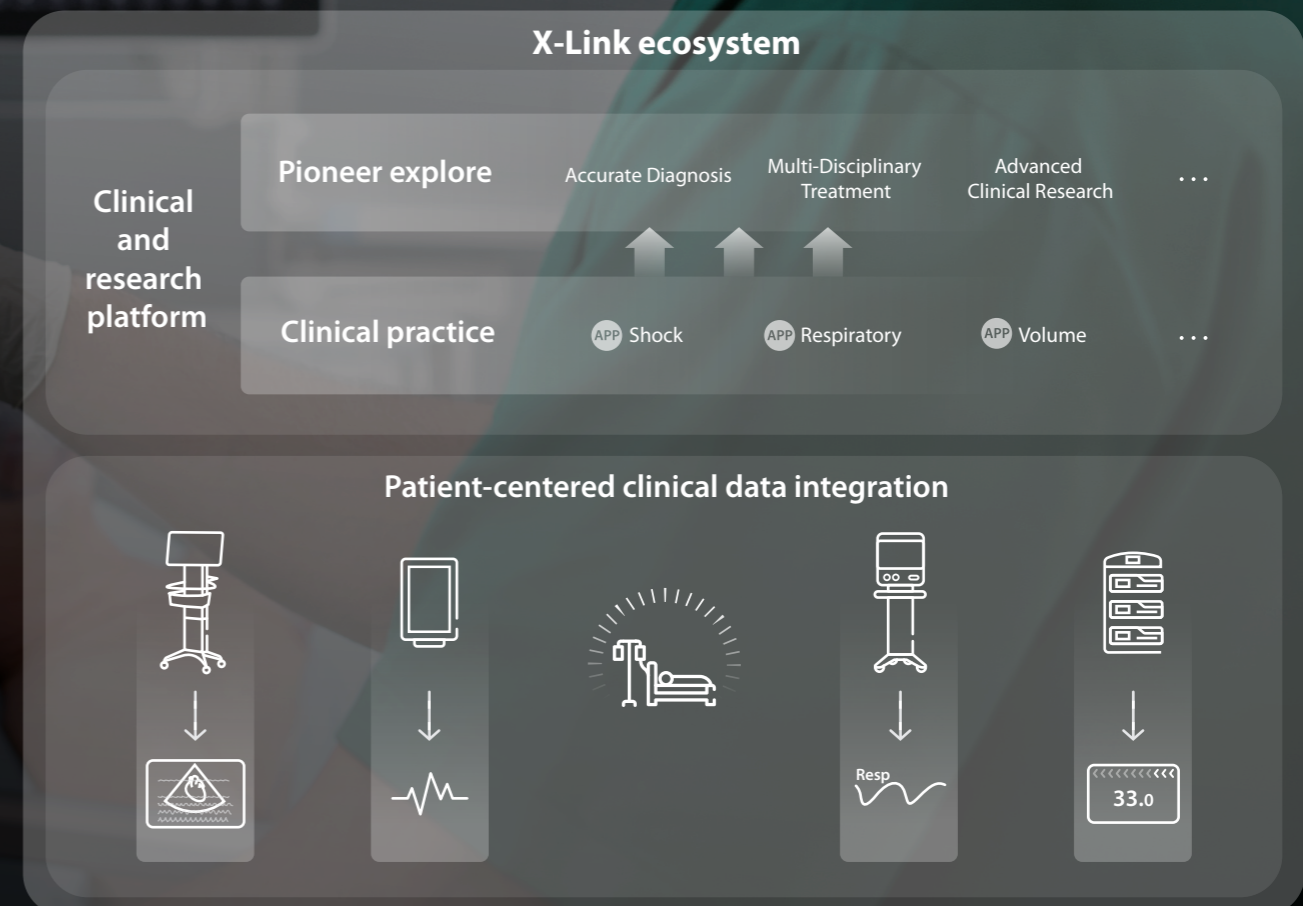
X-Link ecosystem

Clinical and research platform

Pioneer explore

Accurate Diagnosis

Multi-Disciplinary Treatment

Advanced Clinical Research

...

Clinical practice

APP Shock

APP Respiratory

APP Volume

...

Patient-centered clinical data integration

Resp

33.0